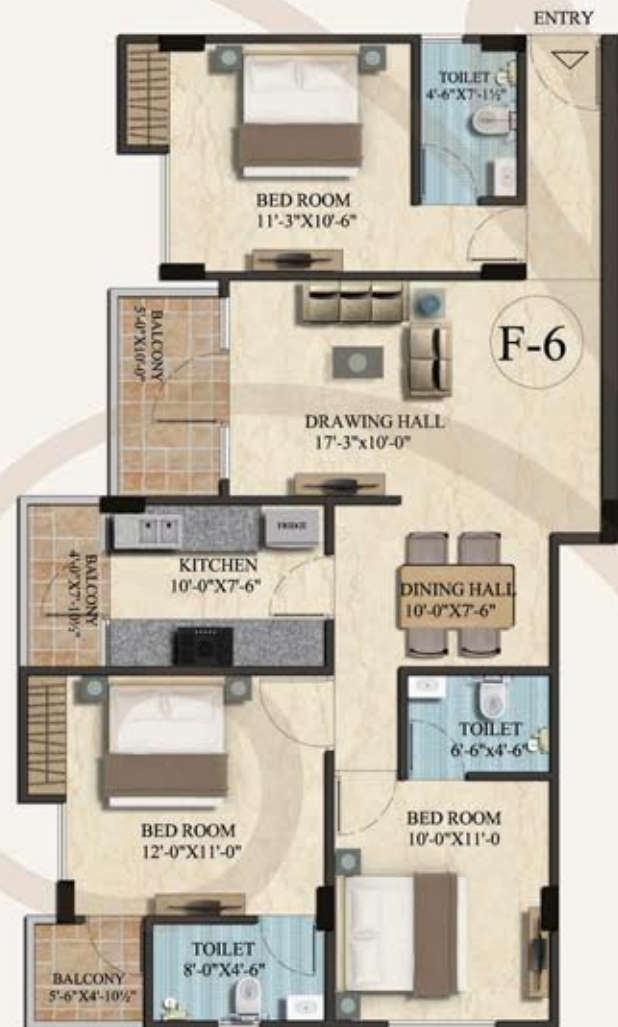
ENTRY

TOILET
4'-6"X7'-1½"

BED ROOM
11'-3"X10'-6"

BALCONY
5'-0"X10'-0"

F-6

DRAWING HALL
17'-3"x10'-0"

BALCONY
4'-0"X7'-10½"

FRIDGE

KITCHEN
10'-0"X7'-6"

DINING HALL
10'-0"X7'-6"

TOILET
6'-6"x4'-6"

BED ROOM
12'-0"X11'-0"

BED ROOM
10'-0"X11'-0

BALCONY
5'-6"X4'-10½"

TOILET
8'-0"X4'-6"